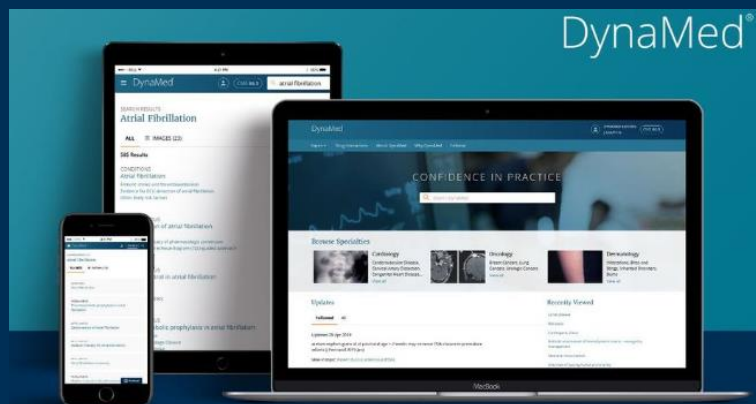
DynaMed®

DynaMed

SEARCH RESULTS
Atrial Fibrillation

ALL IMAGES (23)

500 Results

CONDITIONS
Atrial Fibrillation

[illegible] of atrial fibrillation

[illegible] in atrial fibrillation

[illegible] prophylaxis in atrial fibrillation

DynaMed

CONFIDENCE IN PRACTICE

Browse Specialties

Cardiology

Oncology

Dermatology

Updates

Recently Viewed

MacBook